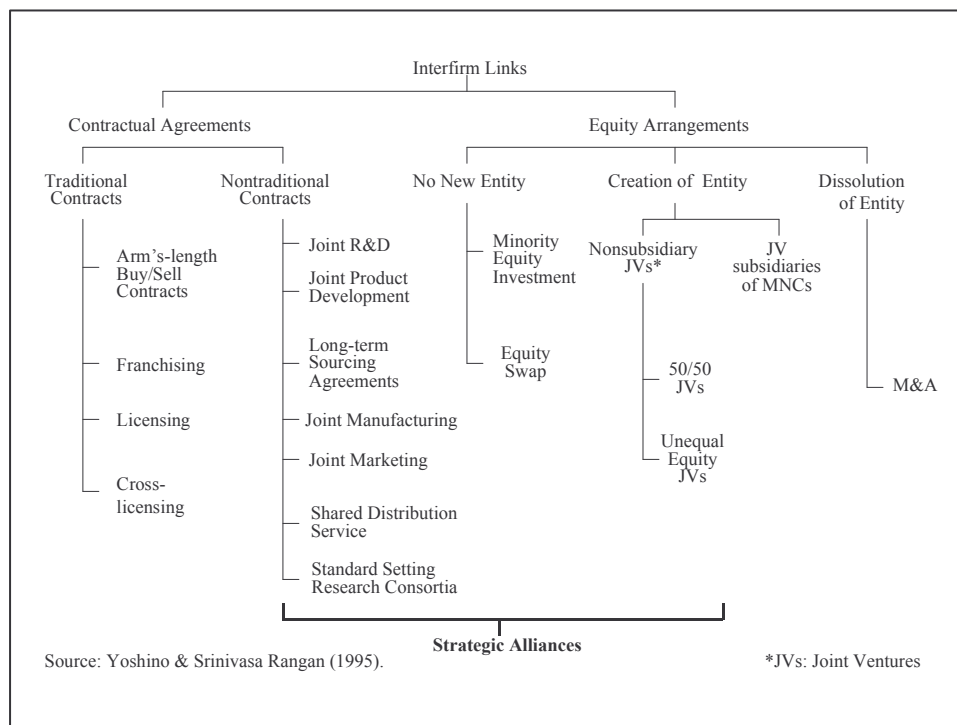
Interfirm Links

Contractual Agreements

Equity Arrangements

Traditional Contracts

Nontraditional Contracts

No New Entity

Creation of Entity

Dissolution of Entity

Arm's-length Buy/Sell Contracts

Franchising

Licensing

Cross-licensing

Joint R&D

Joint Product Development

Long-term Sourcing Agreements

Joint Manufacturing

Joint Marketing

Shared Distribution Service

Standard Setting Research Consortia

Minority Equity Investment

Equity Swap

Nonsubsidiary JVs*

JV subsidiaries of MNCs

50/50 JVs

Unequal Equity JVs

M&A

Strategic Alliances

Source: Yoshino & Srinivasa Rangan (1995).

*JVs: Joint Ventures